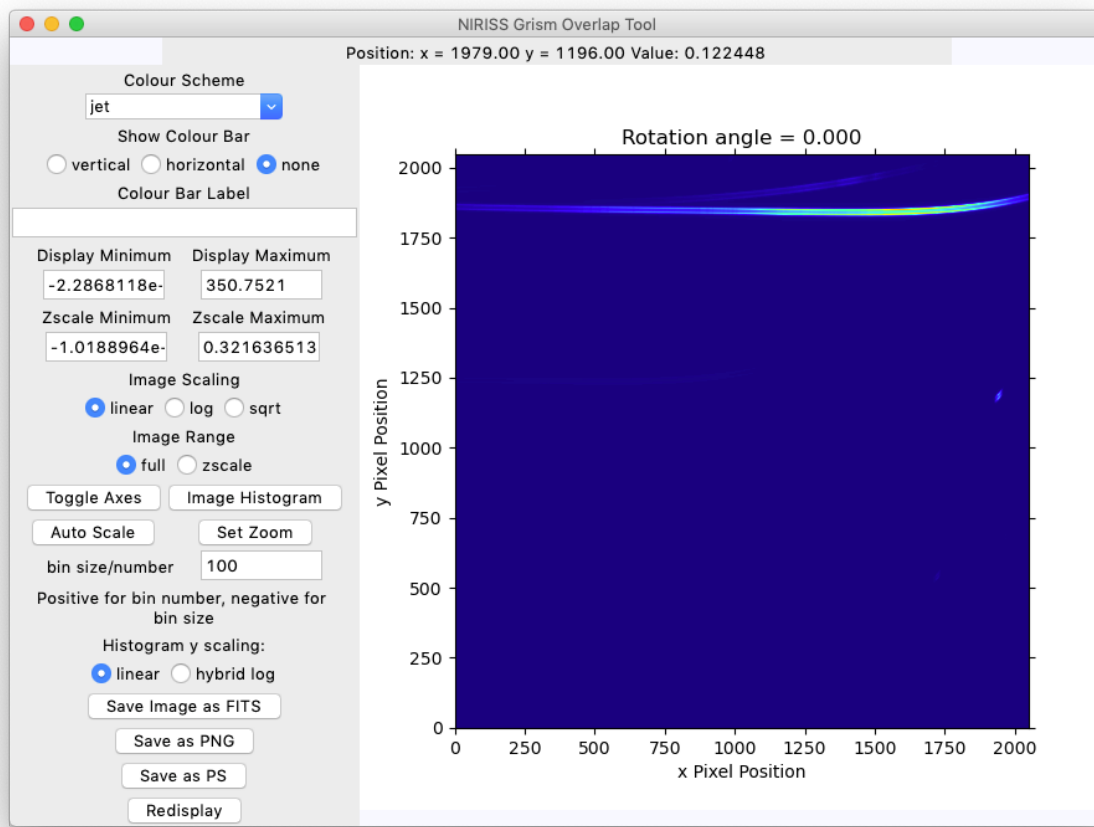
NIRISS Grism Overlap Tool

Position: x = 1979.00 y = 1196.00 Value: 0.122448

Colour Scheme
jet
Show Colour Bar
vertical horizontal none
Colour Bar Label

Display Minimum Display Maximum
-2.2868118e- 350.7521
Zscale Minimum Zscale Maximum
-1.0188964e- 0.321636513
Image Scaling
linear log sqrt
Image Range
full zscale
Toggle Axes Image Histogram
Auto Scale Set Zoom
bin size/number 100
Positive for bin number, negative for bin size
Histogram y scaling:
linear hybrid log
Save Image as FITS
Save as PNG
Save as PS
Redisplay

Rotation angle = 0.000
2000
1750
1500
1250
1000
750
500
250
0
y Pixel Position
0 250 500 750 1000 1250 1500 1750 2000
x Pixel Position